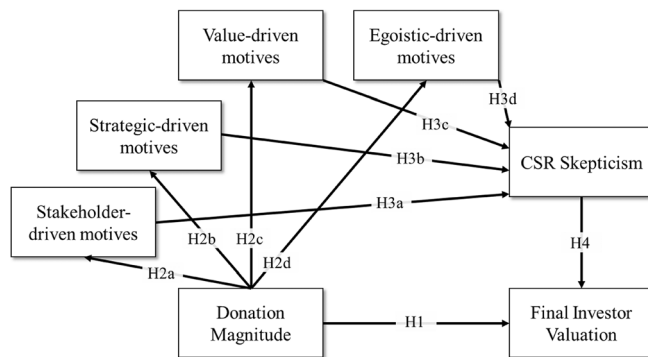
Value-driven motives

Egoistic-driven motives

Strategic-driven motives

Stakeholder-driven motives

CSR Skepticism

Donation Magnitude

Final Investor Valuation

H3d

H3c

H3b

H3a

H2b

H2c

H2d

H2a

H4

H1